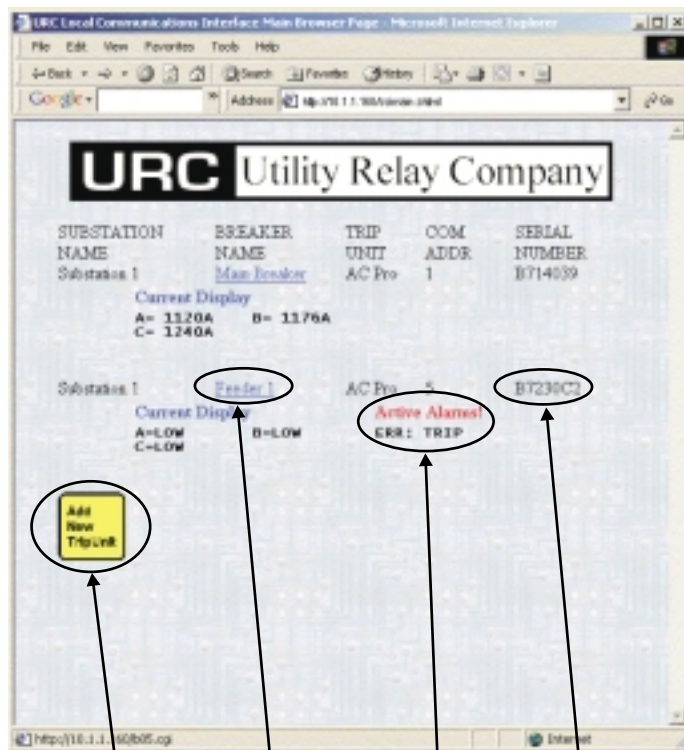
URC Local Communications Interface Main Browser Page - Microsoft Internet Explorer

File Edit View Favorites Tools Help

Back Search Favorites History

Google Address http://10.1.1.160/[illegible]

URC Utility Relay Company

| SUBSTATION NAME | BREAKER NAME | TRIP UNIT | COM ADDR | SERIAL NUMBER |
|---|---|---|---|---|
| Substation 1 | Main Breaker | AC Pro | 1 | B714039 |

Current Display
A= 1120A B= 1176A
C= 1240A

| Substation 1 | Feeder 1 | AC Pro | 5 | B7230C2 |
|---|---|---|---|---|

Current Display
A=LOW B=LOW
C=LOW

Active Alarms!
ERR: TRIP

Add New TripUnit

http://10.1.1.160/b05.cgi

Internet